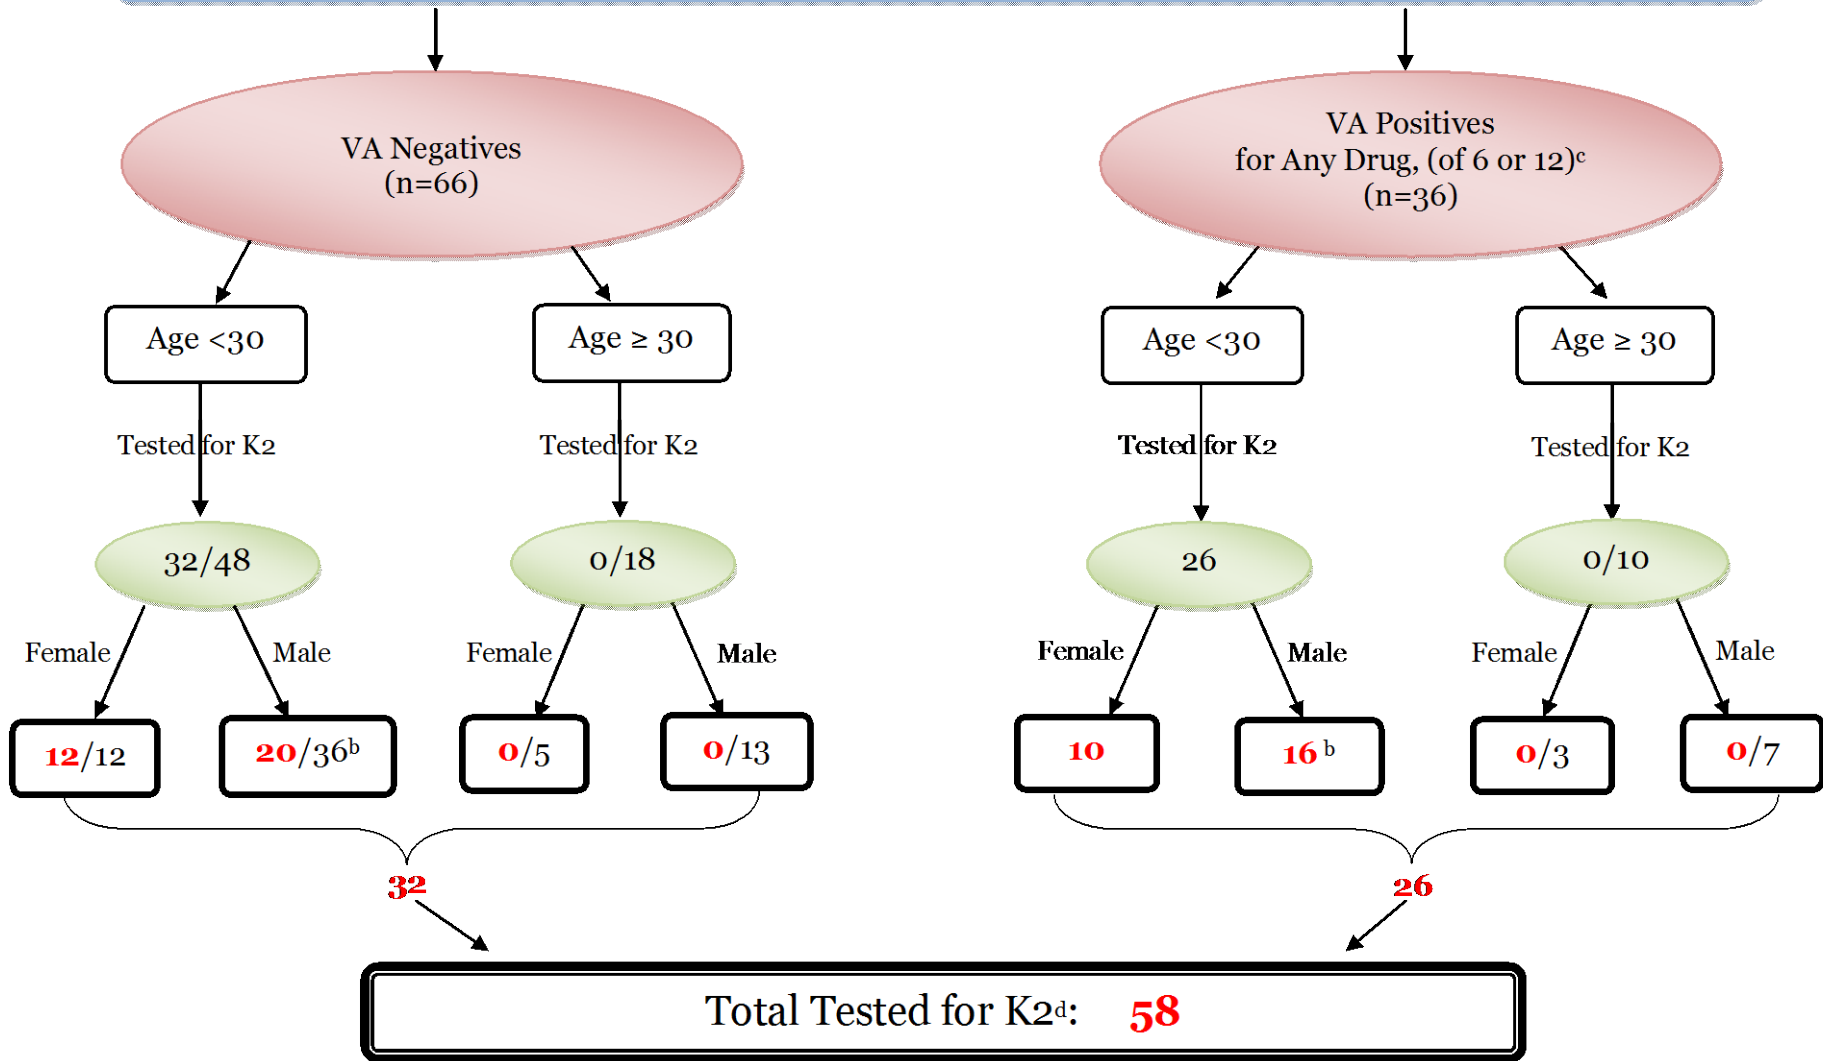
VA Negatives (n=66)

VA Positives for Any Drug, (of 6 or 12)$^c$ (n=36)

Age <30

Age ≥ 30

Age <30

Age ≥ 30

Tested for K2

Tested for K2

Tested for K2

Tested for K2

32/48

0/18

26

0/10

Female

Male

Female

Male

Female

Male

Female

Male

12/12

20/36$^b$

0/5

0/13

10

16 $^b$

0/3

0/7

32

26

Total Tested for K2$^d$: 58